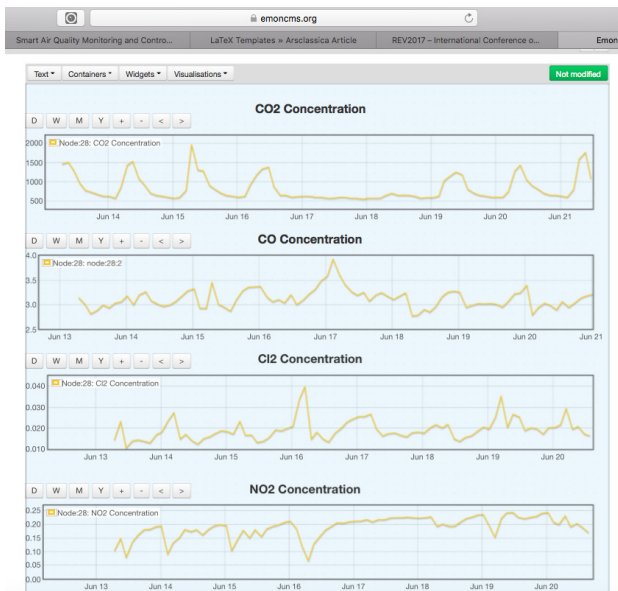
emoncms.org

Smart Air Quality Monitoring and Contro... | LaTeX Templates » Arsclassica Article | REV2017 – International Conference o... | Emon

Text ▾ | Containers ▾ | Widgets ▾ | Visualisations ▾ | Not modified

CO2 Concentration

D | W | M | Y | + | - | < | >

Node:28: CO2 Concentration

2000
1500
1000
500

Jun 14 | Jun 15 | Jun 16 | Jun 17 | Jun 18 | Jun 19 | Jun 20 | Jun 21

D | W | M | Y | + | - | < | >

CO Concentration

Node:28: node:28:2

4.0
3.5
3.0
2.5

Jun 13 | Jun 14 | Jun 15 | Jun 16 | Jun 17 | Jun 18 | Jun 19 | Jun 20 | Jun 21

D | W | M | Y | + | - | < | >

Cl2 Concentration

Node:28: Cl2 Concentration

0.040
0.030
0.020
0.010

Jun 13 | Jun 14 | Jun 15 | Jun 16 | Jun 17 | Jun 18 | Jun 19 | Jun 20

D | W | M | Y | + | - | < | >

NO2 Concentration

Node:28: NO2 Concentration

0.25
0.20
0.15
0.10
0.05
0.00

Jun 13 | Jun 14 | Jun 15 | Jun 16 | Jun 17 | Jun 18 | Jun 19 | Jun 20